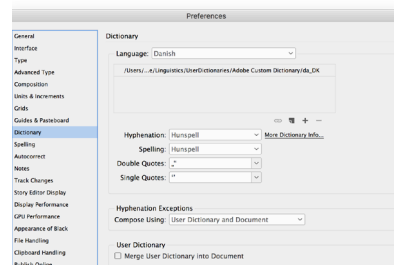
Preferences

General
Interface
Type
Advanced Type
Composition
Units & Increments
Grids
Guides & Pasteboard
Dictionary
Spelling
Autocorrect
Notes
Track Changes
Story Editor Display
Display Performance
GPU Performance
Appearance of Black
File Handling
Clipboard Handling
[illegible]

Dictionary

Language: Danish

/Users/...e/Linguistics/UserDictionaries/Adobe Custom Dictionary/da_DK

Hyphenation: Hunspell
More Dictionary Info...
Spelling: Hunspell
Double Quotes: „"
Single Quotes: ‚'

Hyphenation Exceptions
Compose Using: User Dictionary and Document

User Dictionary
Merge User Dictionary into Document